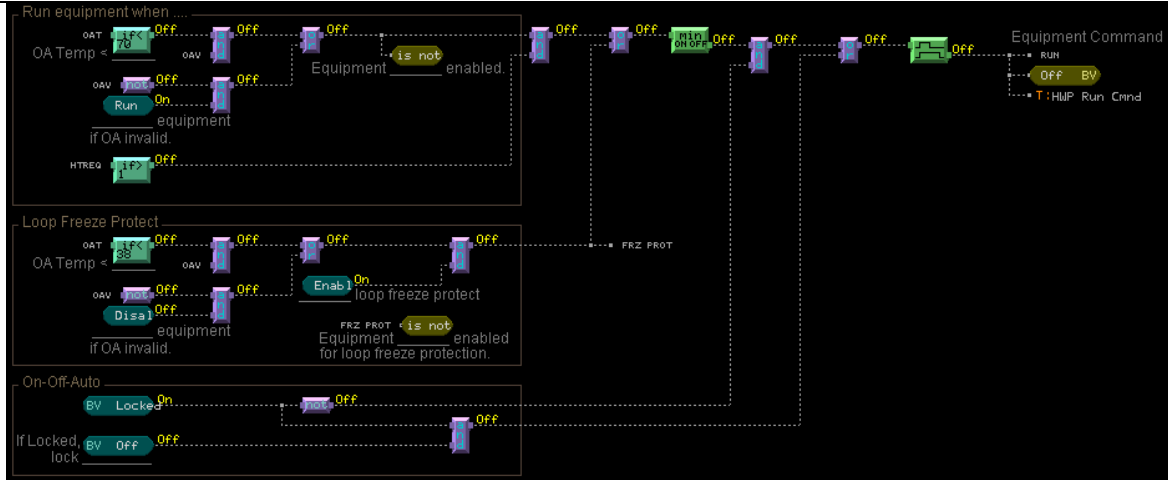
Run equipment when ....

OAT if< 70 Off
OA Temp <
OAV Off Off
Off
is not
Equipment enabled.
OAV not Off Off
Run On
equipment
if OA invalid.
HTREQ if> 1 Off

Off Off min ON OFF Off Off Off Off
Equipment Command
RUN
Off BV
T:HWP Run Cmnd

Loop Freeze Protect
OAT if< 38 Off Off Off Off
OA Temp <
OAV
FRZ PROT
OAV not Off Off
Enabl On
loop freeze protect
Disal Off
equipment
if OA invalid.
FRZ PROT is not
Equipment enabled
for loop freeze protection.

On-Off-Auto
BV Locked On
not Off
Off
If Locked, BV Off Off
lock